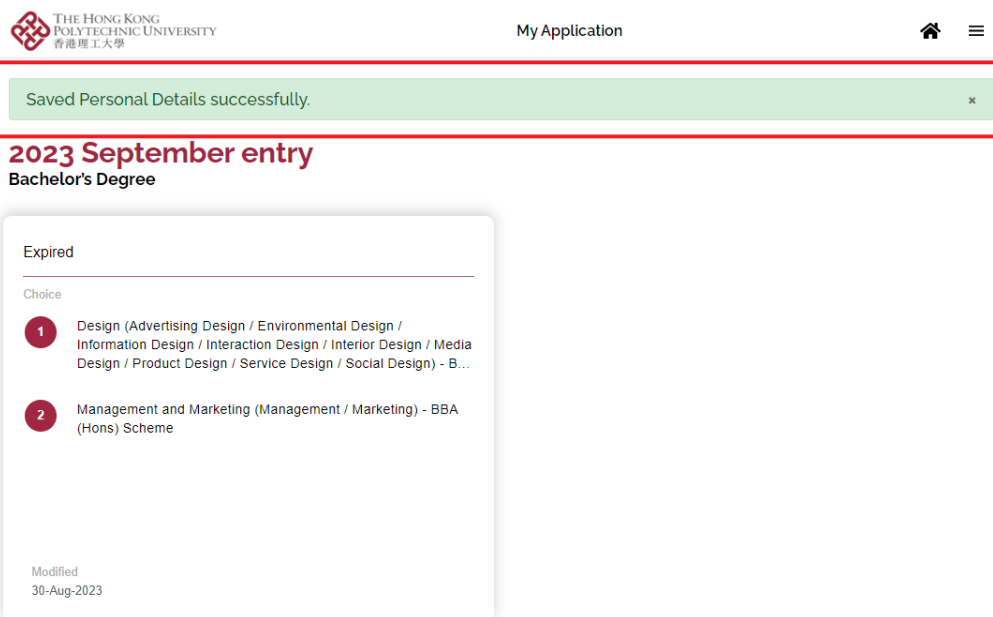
THE HONG KONG POLYTECHNIC UNIVERSITY
香港理工大學

My Application

Saved Personal Details successfully.

×

2023 September entry

Bachelor's Degree

Expired

Choice

1

Design (Advertising Design / Environmental Design / Information Design / Interaction Design / Interior Design / Media Design / Product Design / Service Design / Social Design) - B...

2

Management and Marketing (Management / Marketing) - BBA (Hons) Scheme

Modified

30-Aug-2023